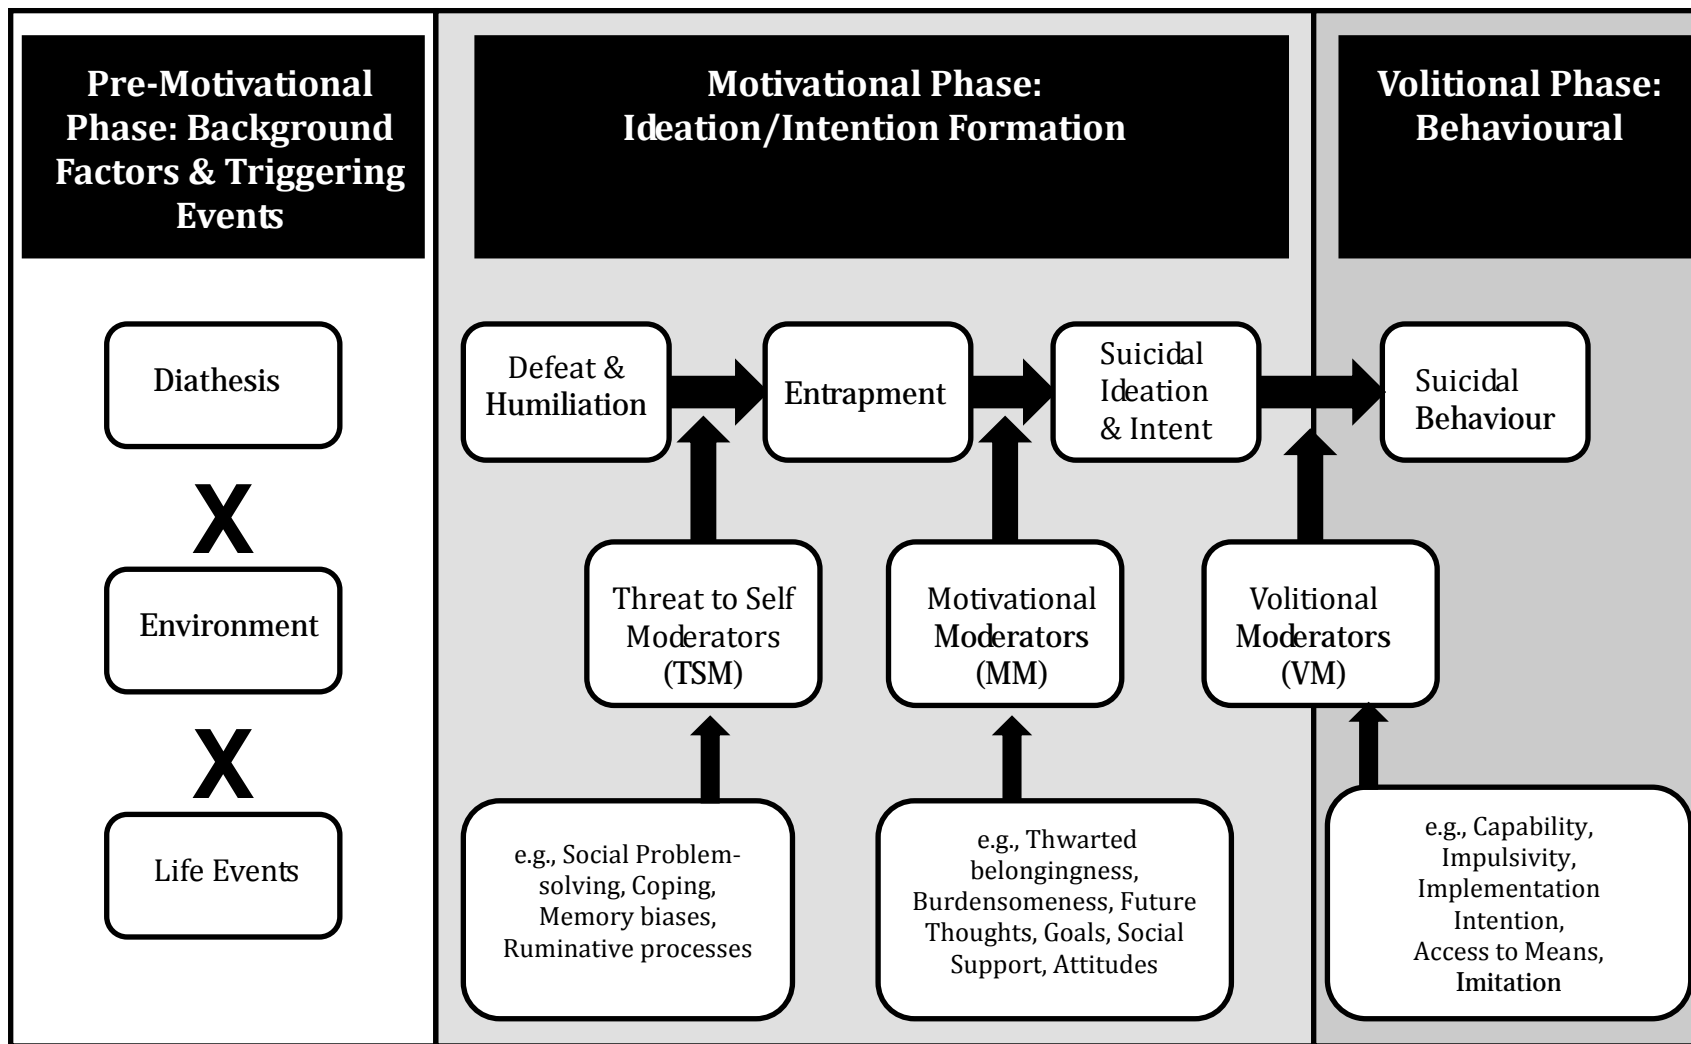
Pre-Motivational Phase: Background Factors & Triggering Events

Motivational Phase: Ideation/Intention Formation

Volitional Phase: Behavioural

Diathesis

X

Environment

X

Life Events

Defeat & Humiliation

Entrapment

Suicidal Ideation & Intent

Suicidal Behaviour

Threat to Self Moderators (TSM)

Motivational Moderators (MM)

Volitional Moderators (VM)

e.g., Social Problem-solving, Coping, Memory biases, Ruminative processes

e.g., Thwarted belongingness, Burdensomeness, Future Thoughts, Goals, Social Support, Attitudes

e.g., Capability, Impulsivity, Implementation Intention, Access to Means, Imitation